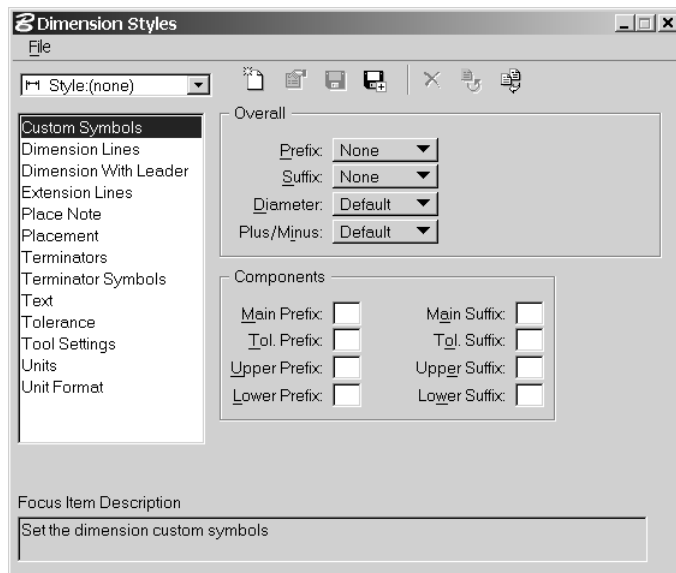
Dimension Styles
File
Style:(none)

Custom Symbols
Dimension Lines
Dimension With Leader
Extension Lines
Place Note
Placement
Terminators
Terminator Symbols
Text
Tolerance
Tool Settings
Units
Unit Format

Overall
Prefix: None
Suffix: None
Diameter: Default
Plus/Minus: Default

Components
Main Prefix:
Main Suffix:
Tol. Prefix:
Tol. Suffix:
Upper Prefix:
Upper Suffix:
Lower Prefix:
Lower Suffix:

Focus Item Description
Set the dimension custom symbols